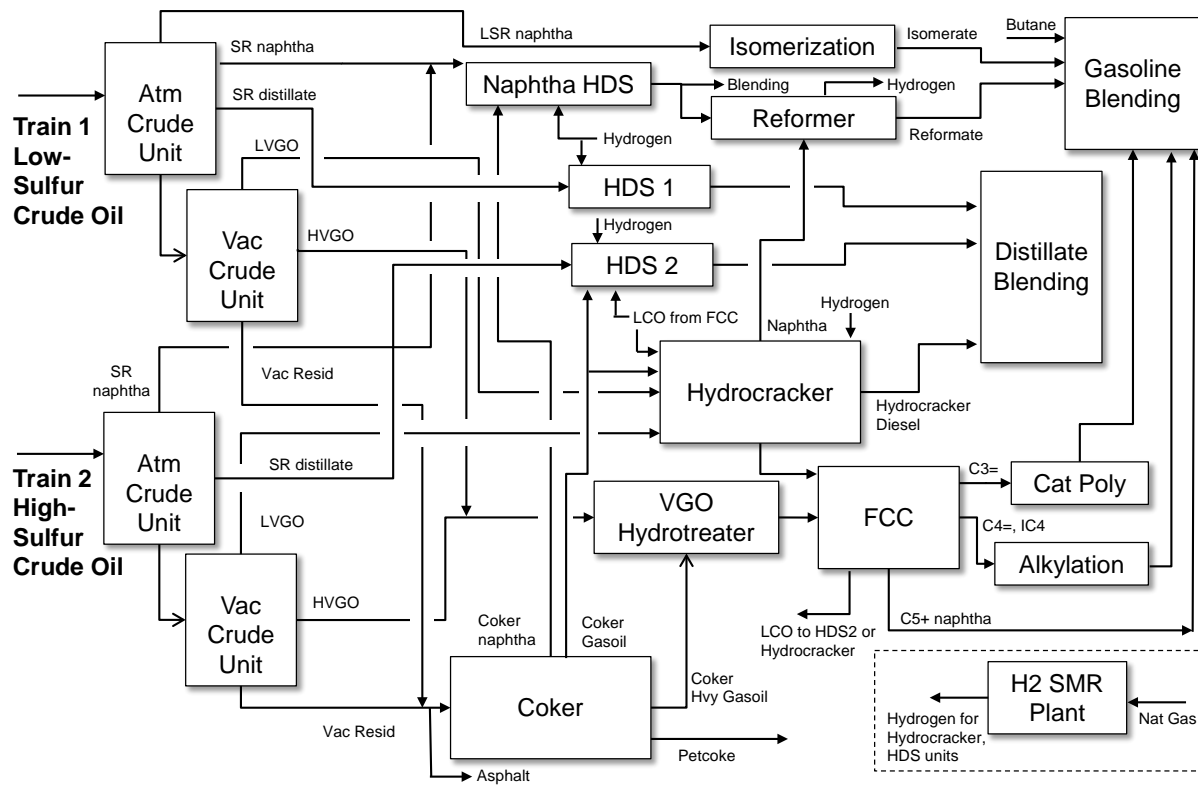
Train 1 Low-Sulfur Crude Oil

Atm Crude Unit

SR naphtha

LSR naphtha

Isomerization

Isomerate

Butane

Gasoline Blending

SR distillate

Naphtha HDS

Blending

Hydrogen

Reformer

Reformate

Hydrogen

LVGO

HDS 1

Vac Crude Unit

HVGO

Hydrogen

HDS 2

Distillate Blending

LCO from FCC

Hydrogen

Naphtha

SR naphtha

Vac Resid

Hydrocracker

Hydrocracker Diesel

Train 2 High-Sulfur Crude Oil

Atm Crude Unit

SR distillate

LVGO

VGO Hydrotreater

FCC

C3=

Cat Poly

C4=, IC4

Alkylation

Vac Crude Unit

HVGO

Coker naphtha

Coker Gasoil

LCO to HDS2 or Hydrocracker

C5+ naphtha

Coker Hvy Gasoil

Coker

Vac Resid

Petcoke

Asphalt

H2 SMR Plant

Hydrogen for Hydrocracker, HDS units

Nat Gas